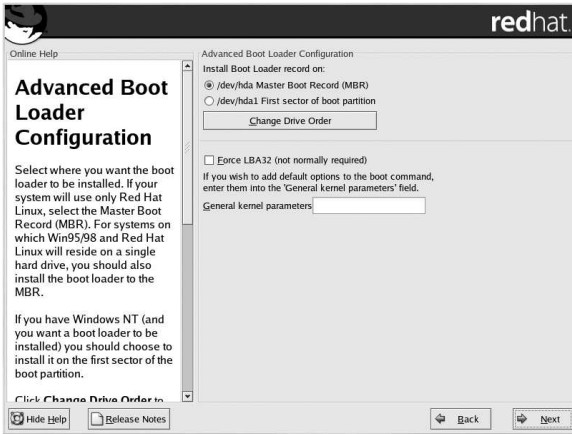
redhat.

Online Help

Advanced Boot Loader Configuration

Select where you want the boot loader to be installed. If your system will use only Red Hat Linux, select the Master Boot Record (MBR). For systems on which Win95/98 and Red Hat Linux will reside on a single hard drive, you should also install the boot loader to the MBR.

If you have Windows NT (and you want a boot loader to be installed) you should choose to install it on the first sector of the boot partition.

Click Change Drive Order to

Advanced Boot Loader Configuration

Install Boot Loader record on:

/dev/hda Master Boot Record (MBR)

/dev/hda1 First sector of boot partition

Change Drive Order

Force LBA32 (not normally required)

If you wish to add default options to the boot command, enter them into the 'General kernel parameters' field.

General kernel parameters

Hide Help

Release Notes

Back

Next